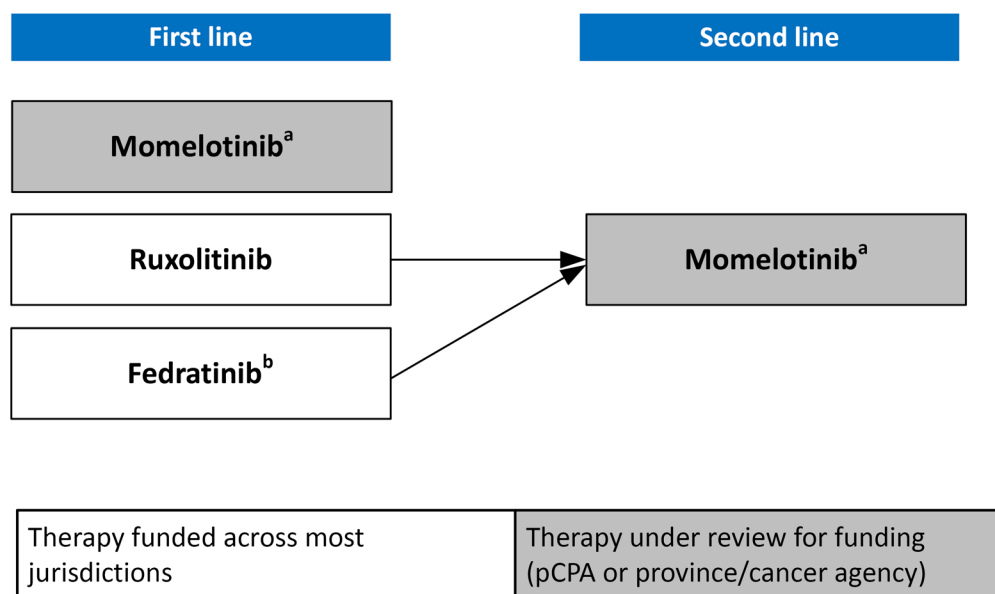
First line

Second line

Momelotinib$^{a}$

Ruxolitinib

Fedratinib$^{b}$

Momelotinib$^{a}$

| Therapy funded across most jurisdictions | Therapy under review for funding (pCPA or province/cancer agency) |
|---|---|